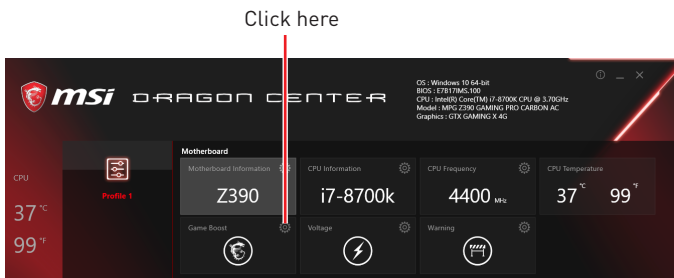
Click here

msi DRAGON CENTER

OS : Windows 10 64-bit
BIOS : E7B17IMS.100
CPU : Intel(R) Core(TM) i7-8700K CPU @ 3.70GHz
Model : MPG Z390 GAMING PRO CARBON AC
Graphics : GTX GAMING X 4G

CPU
37 °C
99 °F

Profile 1

Motherboard

Motherboard Information
Z390

CPU Information
i7-8700k

CPU Frequency
4400 MHz

CPU Temperature
37 °C 99 °F

Game Boost

Voltage

Warning